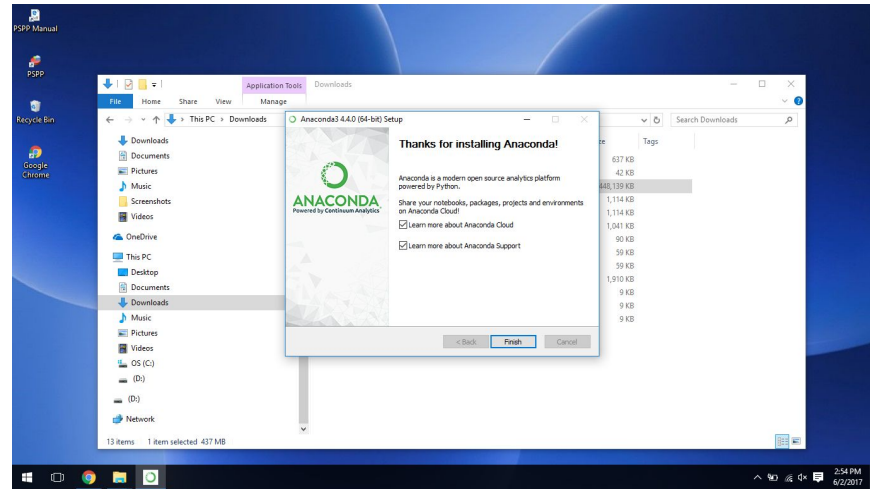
PSPP Manual

PSPP

Recycle Bin

Google Chrome

Application Tools Downloads

File Home Share View Manage

This PC > Downloads

Search Downloads

Downloads
Documents
Pictures
Music
Screenshots
Videos
OneDrive
This PC
Desktop
Documents
Downloads
Music
Pictures
Videos
OS (C:)
(D:)
(D:)
Network

13 items 1 item selected 437 MB

Tags

637 KB
42 KB
448,139 KB
1,114 KB
1,114 KB
1,041 KB
90 KB
59 KB
59 KB
1,910 KB
9 KB
9 KB
9 KB

Anaconda3 4.4.0 (64-bit) Setup

ANACONDA
Powered by Continuum Analytics

Thanks for installing Anaconda!

Anaconda is a modern open source analytics platform powered by Python.

Share your notebooks, packages, projects and environments on Anaconda Cloud!

Learn more about Anaconda Cloud

Learn more about Anaconda Support

< Back Finish Cancel

2:54 PM
6/2/2017